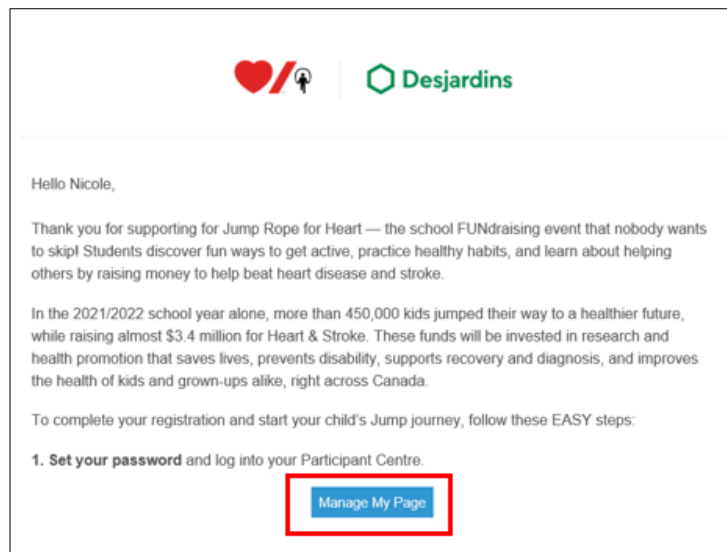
Desjardins

Hello Nicole,

Thank you for supporting for Jump Rope for Heart — the school FUNdraising event that nobody wants to skip! Students discover fun ways to get active, practice healthy habits, and learn about helping others by raising money to help beat heart disease and stroke.

In the 2021/2022 school year alone, more than 450,000 kids jumped their way to a healthier future, while raising almost $3.4 million for Heart & Stroke. These funds will be invested in research and health promotion that saves lives, prevents disability, supports recovery and diagnosis, and improves the health of kids and grown-ups alike, right across Canada.

To complete your registration and start your child's Jump journey, follow these EASY steps:

**1. Set your password** and log into your Participant Centre.

Manage My Page